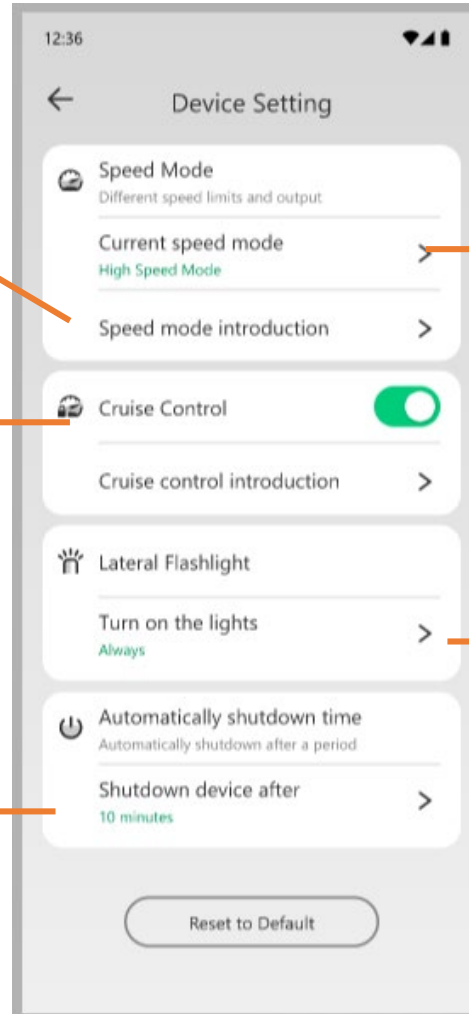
12:36

Device Setting

Speed Mode
Different speed limits and output

Current speed mode
High Speed Mode

Speed mode introduction

Cruise Control

Cruise control introduction

Lateral Flashlight

Turn on the lights
Always

Automatically shutdown time
Automatically shutdown after a period

Shutdown device after
10 minutes

Reset to Default